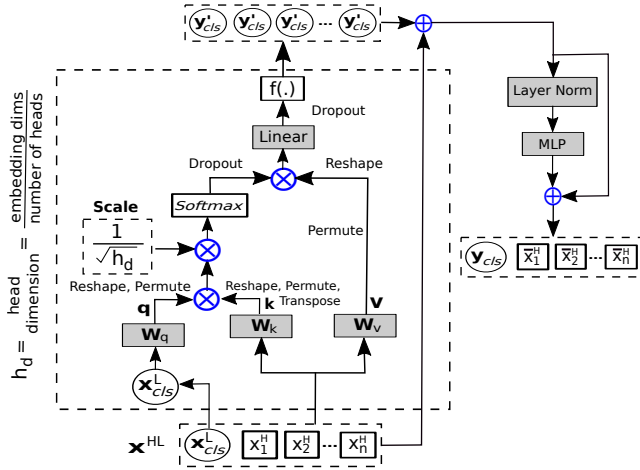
$\mathbf{y}'_{cls}$ $\mathbf{y}'_{cls}$ $\mathbf{y}'_{cls}$ ... $\mathbf{y}'_{cls}$

f(.)

Dropout

Linear

Dropout

Reshape

Softmax

Scale

$\frac{1}{\sqrt{h_d}}$

Permute

$h_d = \frac{\text{head}}{\text{dimension}} = \frac{\text{embedding dims}}{\text{number of heads}}$

Reshape, Permute

Reshape, Permute, Transpose

q

k

v

$\mathbf{W}_q$

$\mathbf{W}_k$

$\mathbf{W}_v$

$\mathbf{x}^L_{cls}$

$\mathbf{x}^{HL}$

$\mathbf{x}^L_{cls}$ $x^H_1$ $x^H_2$ ... $x^H_n$

Layer Norm

MLP

$\mathbf{y}_{cls}$ $\overline{x}^H_1$ $\overline{x}^H_2$ ... $\overline{x}^H_n$